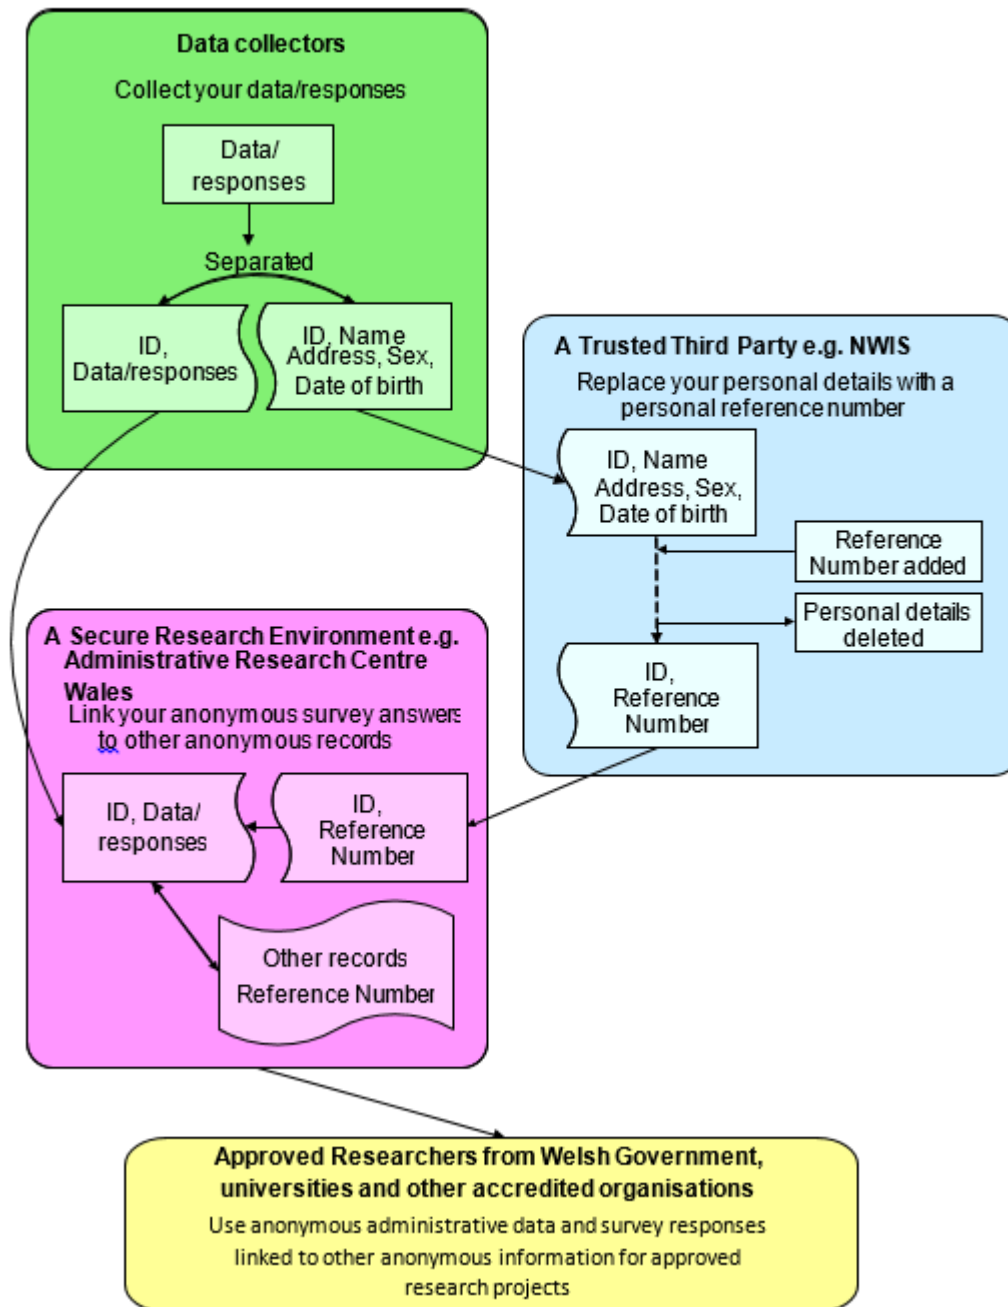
Data collectors

Collect your data/responses

Data/ responses

Separated

ID, Data/responses

ID, Name Address, Sex, Date of birth

A Trusted Third Party e.g. NWIS

Replace your personal details with a personal reference number

ID, Name Address, Sex, Date of birth

Reference Number added

Personal details deleted

ID, Reference Number

A Secure Research Environment e.g. Administrative Research Centre Wales

Link your anonymous survey answers to other anonymous records

ID, Data/ responses

ID, Reference Number

Other records Reference Number

Approved Researchers from Welsh Government, universities and other accredited organisations

Use anonymous administrative data and survey responses linked to other anonymous information for approved research projects